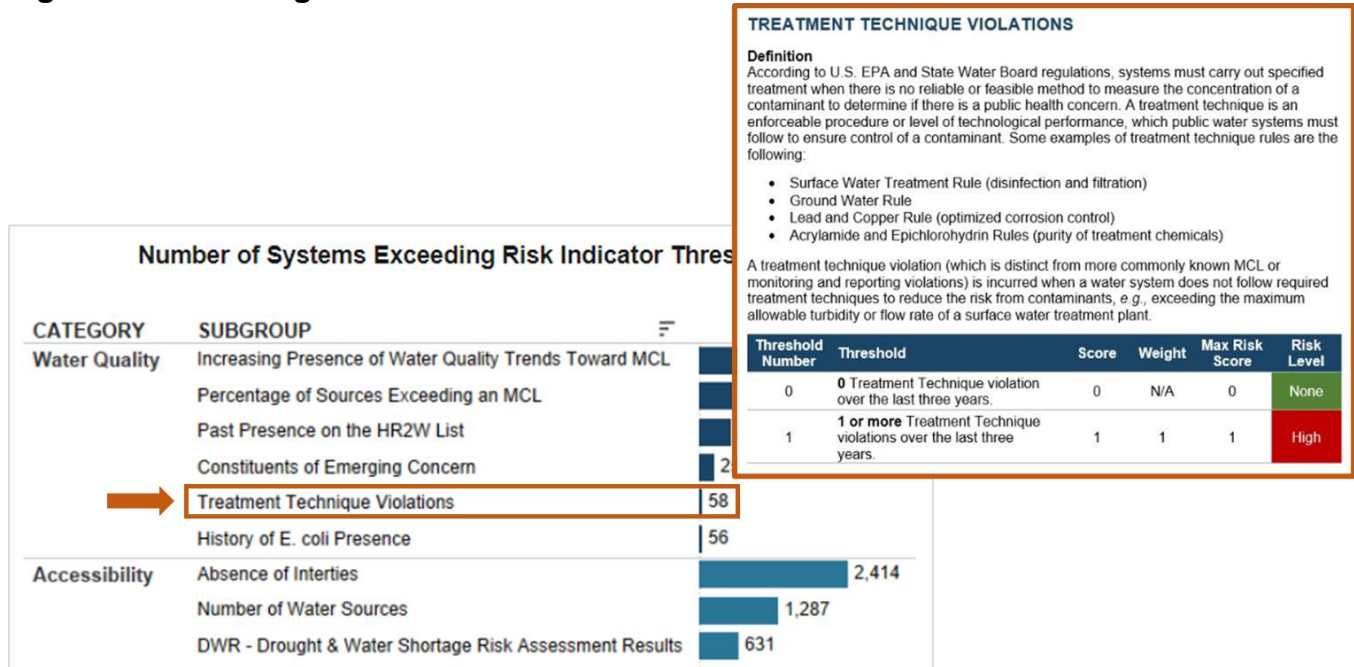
TREATMENT TECHNIQUE VIOLATIONS

Definition
According to U.S. EPA and State Water Board regulations, systems must carry out specified treatment when there is no reliable or feasible method to measure the concentration of a contaminant to determine if there is a public health concern. A treatment technique is an enforceable procedure or level of technological performance, which public water systems must follow to ensure control of a contaminant. Some examples of treatment technique rules are the following:

- Surface Water Treatment Rule (disinfection and filtration)
- Ground Water Rule
- Lead and Copper Rule (optimized corrosion control)
- Acrylamide and Epichlorohydrin Rules (purity of treatment chemicals)

A treatment technique violation (which is distinct from more commonly known MCL or monitoring and reporting violations) is incurred when a water system does not follow required treatment techniques to reduce the risk from contaminants, e.g., exceeding the maximum allowable turbidity or flow rate of a surface water treatment plant.

| Threshold Number | Threshold | Score | Weight | Max Risk Score | Risk Level |
|---|---|---|---|---|---|
| 0 | 0 Treatment Technique violation over the last three years. | 0 | N/A | 0 | None |
| 1 | 1 or more Treatment Technique violations over the last three years. | 1 | 1 | 1 | High |

Number of Systems Exceeding Risk Indicator Thres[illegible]

| CATEGORY | SUBGROUP | |
|---|---|---|
| Water Quality | Increasing Presence of Water Quality Trends Toward MCL | |
| | Percentage of Sources Exceeding an MCL | |
| | Past Presence on the HR2W List | |
| | Constituents of Emerging Concern | 2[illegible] |
| | Treatment Technique Violations | 58 |
| | History of E. coli Presence | 56 |
| Accessibility | Absence of Interties | 2,414 |
| | Number of Water Sources | 1,287 |
| | DWR - Drought & Water Shortage Risk Assessment Results | 631 |